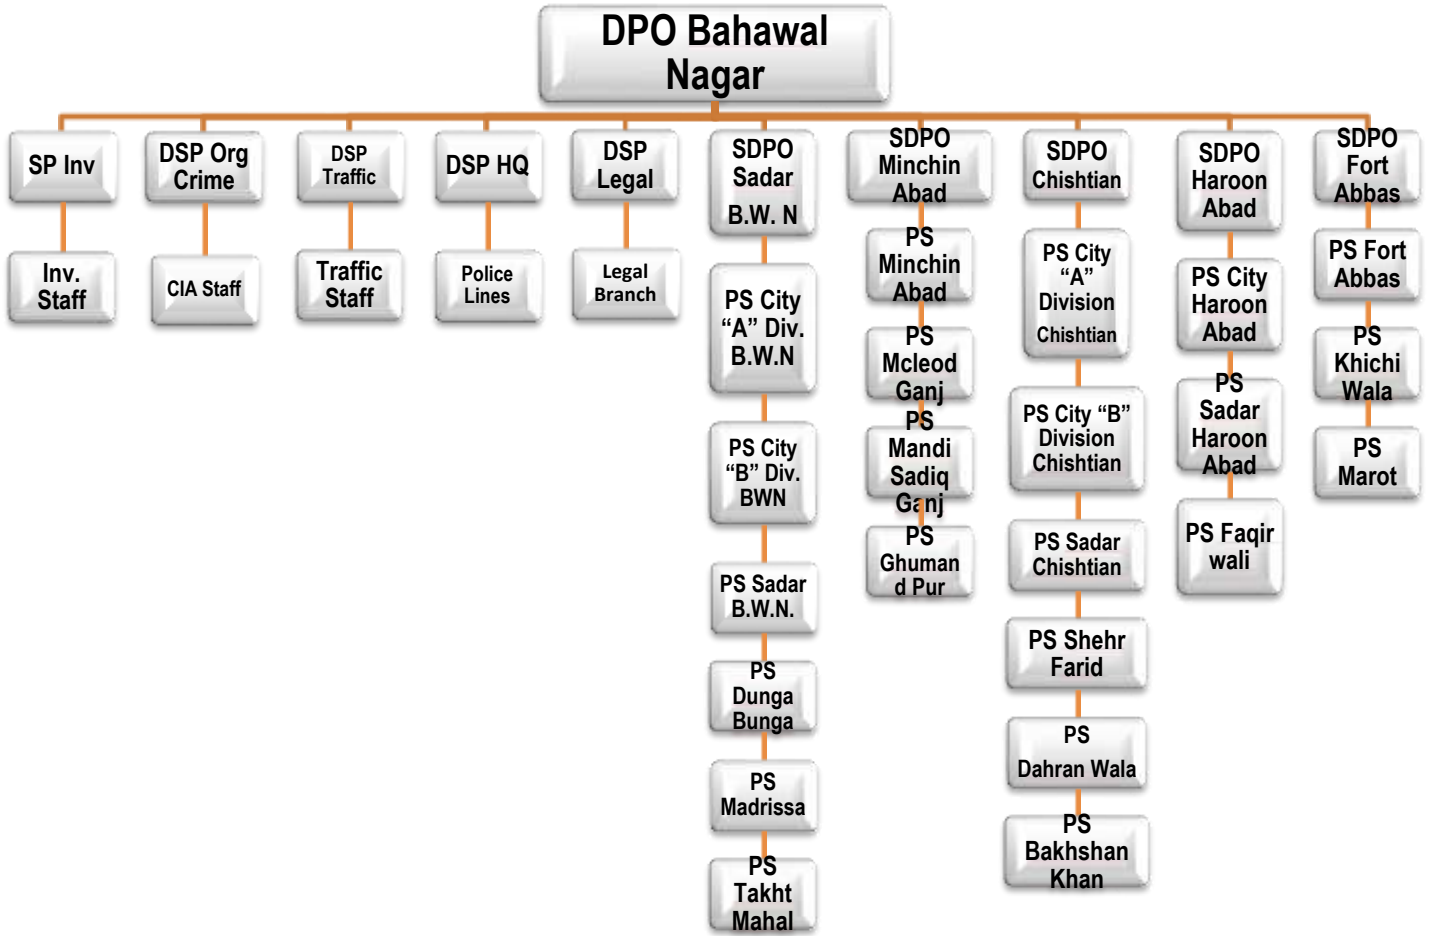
DPO Bahawal Nagar

SP Inv

Inv. Staff

DSP Org Crime

CIA Staff

DSP Traffic

Traffic Staff

DSP HQ

Police Lines

DSP Legal

Legal Branch

SDPO Sadar B.W. N

PS City “A” Div. B.W.N

PS City “B” Div. BWN

PS Sadar B.W.N.

PS Dunga Bunga

PS Madrissa

PS Takht Mahal

SDPO Minchin Abad

PS Minchin Abad

PS Mcleod Ganj

PS Mandi Sadiq Ganj

PS Ghuman d Pur

SDPO Chishtian

PS City “A” Division Chishtian

PS City “B” Division Chishtian

PS Sadar Chishtian

PS Shehr Farid

PS Dahran Wala

PS Bakhshan Khan

SDPO Haroon Abad

PS City Haroon Abad

PS Sadar Haroon Abad

PS Faqir wali

SDPO Fort Abbas

PS Fort Abbas

PS Khichi Wala

PS Marot